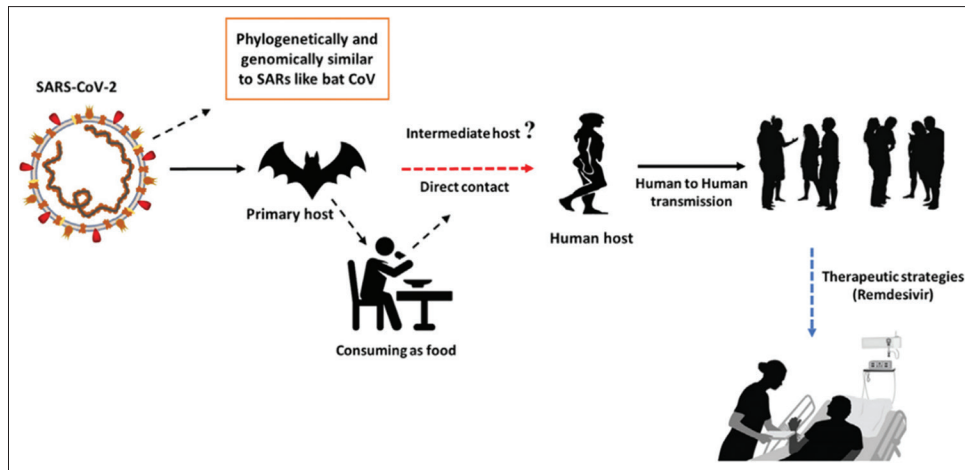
SARS-CoV-2

Phylogenetically and genomically similar to SARs like bat CoV

Primary host

Intermediate host ?

Direct contact

Consuming as food

Human host

Human to Human transmission

Therapeutic strategies (Remdesivir)